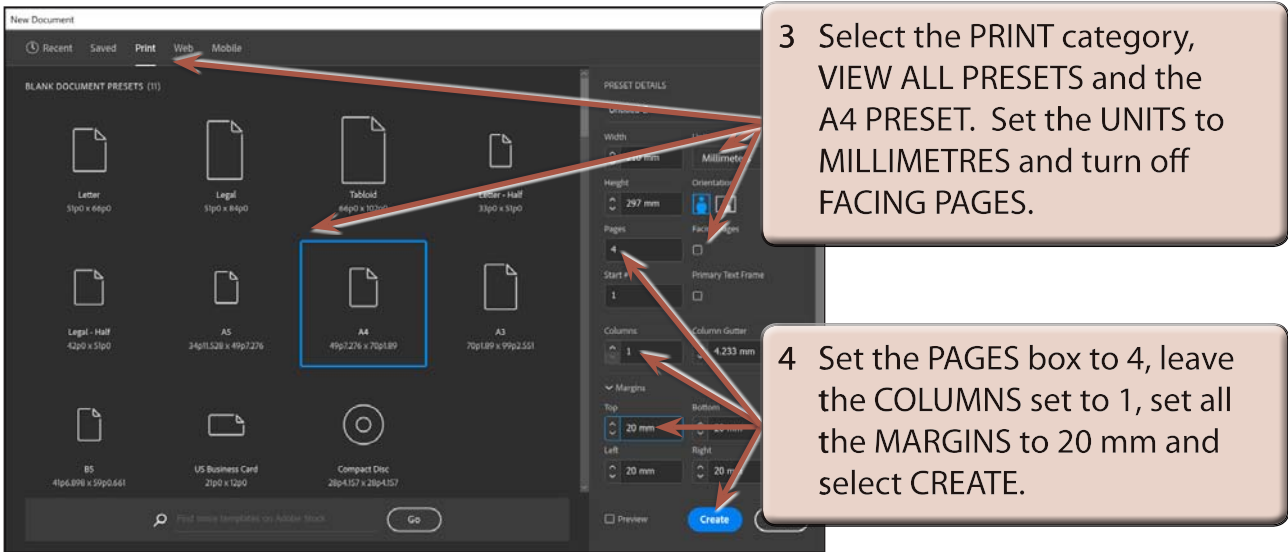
New Document

Recent Saved Print Web Mobile

BLANK DOCUMENT PRESETS (11)

Letter
51p0 x 66p0

Legal
51p0 x 84p0

Tabloid
66p0 x 102p0

Letter - Half
33p0 x 51p0

Legal - Half
42p0 x 51p0

A5
34p11.528 x 49p7.276

A4
49p7.276 x 70p1.89

A3
70p1.89 x 99p2.551

B5
41p6.898 x 59p0.661

US Business Card
21p0 x 12p0

Compact Disc
28p4.157 x 28p4.157

Find more templates on Adobe Stock

Go

PRESET DETAILS

Width
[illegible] mm

Millimeter

Height
297 mm

Orientation

Pages
4

Facing Pages

Start #
1

Primary Text Frame

Columns
1

Column Gutter
4.233 mm

Margins

Top
20 mm

Bottom

Left
20 mm

Right
20 m

Preview

Create

3 Select the PRINT category, VIEW ALL PRESETS and the A4 PRESET. Set the UNITS to MILLIMETRES and turn off FACING PAGES.

4 Set the PAGES box to 4, leave the COLUMNS set to 1, set all the MARGINS to 20 mm and select CREATE.